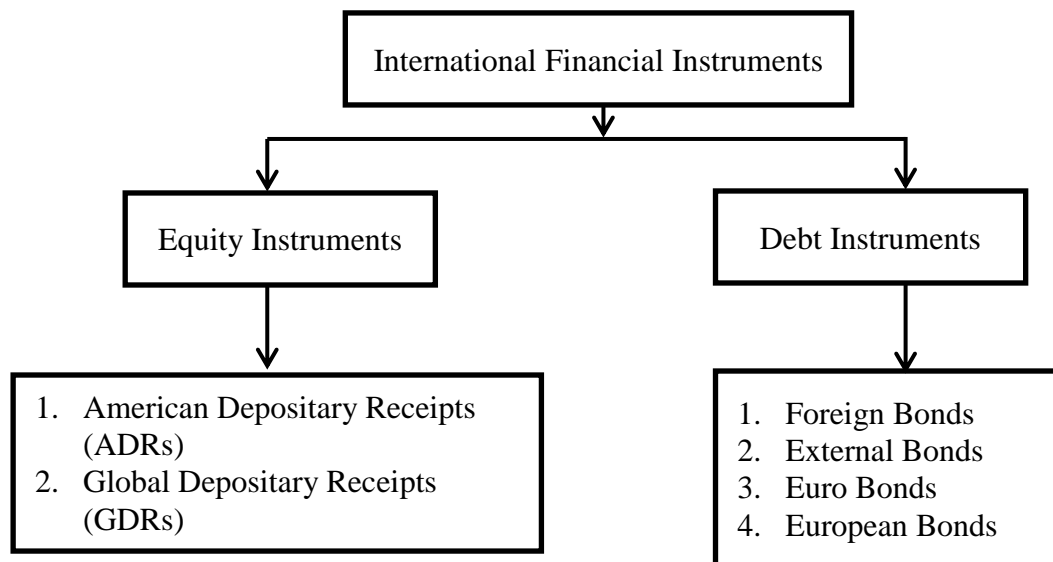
International Financial Instruments

Equity Instruments

Debt Instruments

1. American Depositary Receipts (ADRs)
2. Global Depositary Receipts (GDRs)

1. Foreign Bonds
2. External Bonds
3. Euro Bonds
4. European Bonds